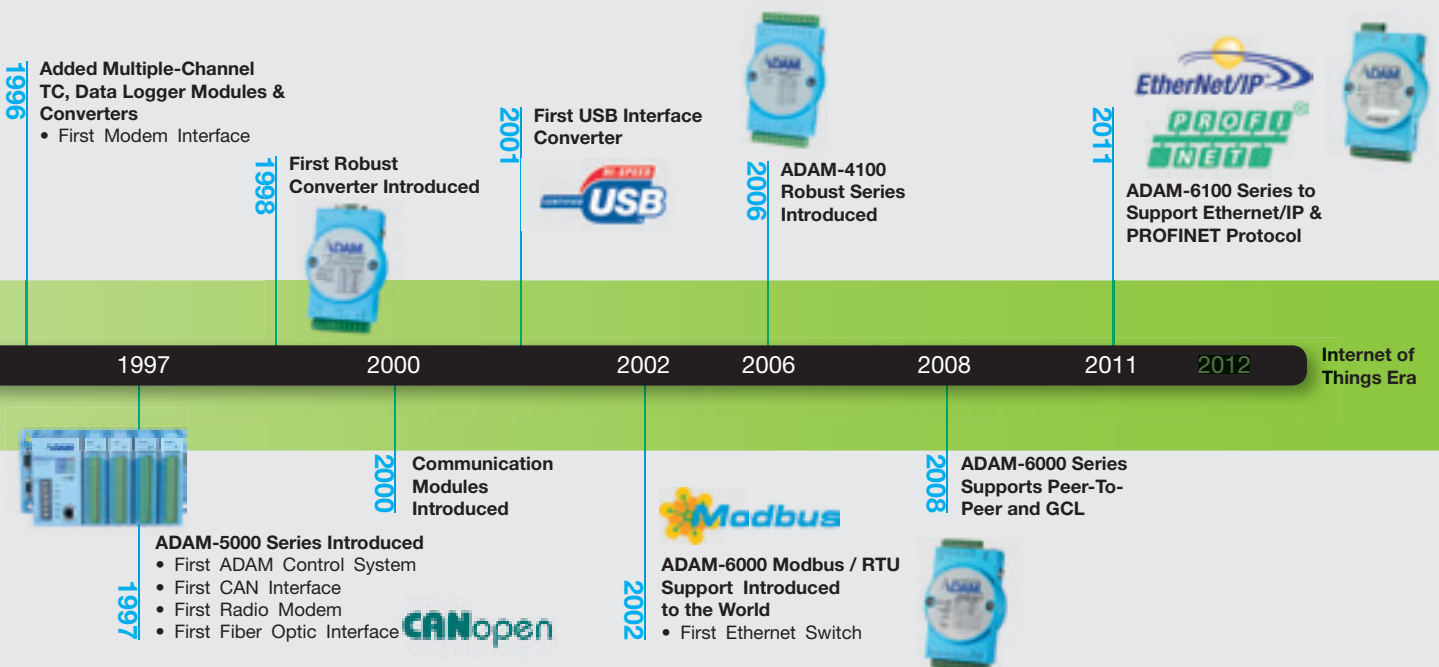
1996
Added Multiple-Channel TC, Data Logger Modules & Converters
• First Modem Interface

1998
First Robust Converter Introduced

ADAM

2001
First USB Interface Converter

HI-SPEED
CERTIFIED USB

ADAM

2006
ADAM-4100 Robust Series Introduced

EtherNet/IP
PROFI NET

ADAM

2011
ADAM-6100 Series to Support Ethernet/IP & PROFINET Protocol

1997 2000 2002 2006 2008 2011 2012 Internet of Things Era

2000
Communication Modules Introduced

2008
ADAM-6000 Series Supports Peer-To-Peer and GCL

1997
ADAM-5000 Series Introduced
• First ADAM Control System
• First CAN Interface
• First Radio Modem
• First Fiber Optic Interface

CANopen

Modbus

2002
ADAM-6000 Modbus / RTU Support Introduced to the World
• First Ethernet Switch

ADAM